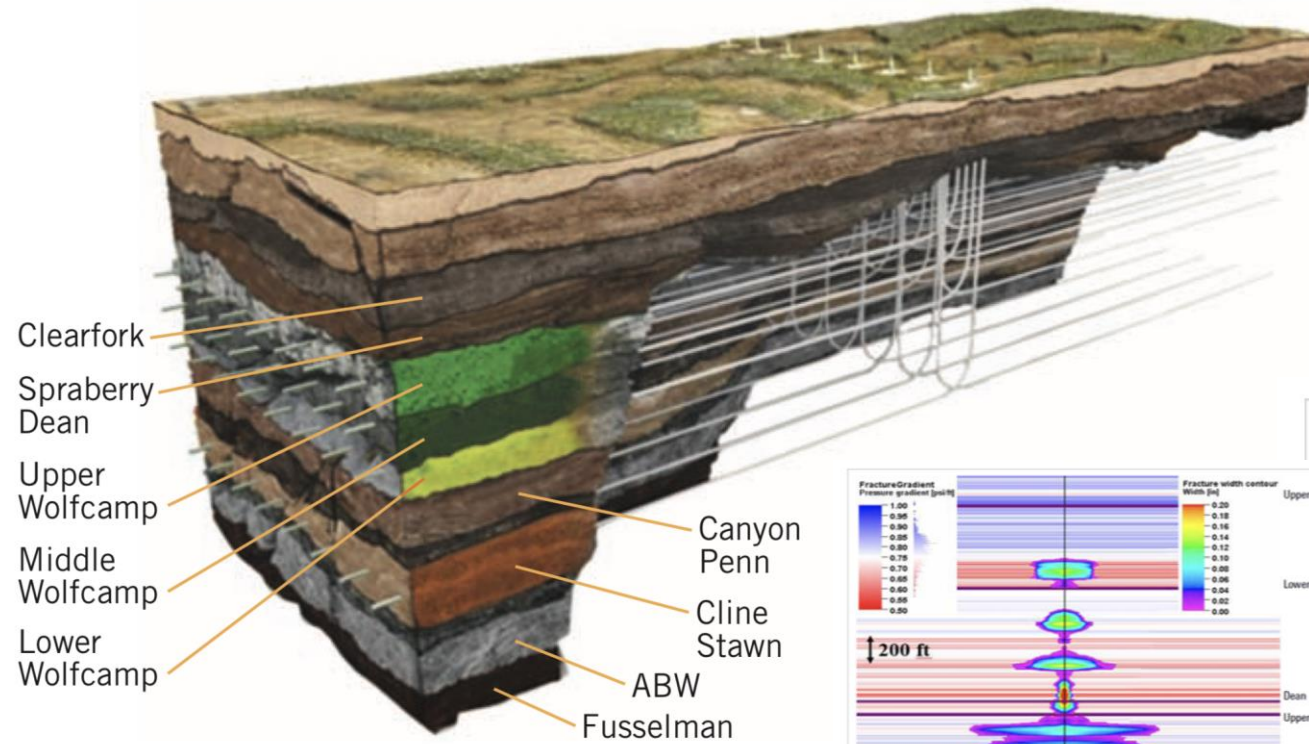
Clearfork

Spraberry Dean

Upper Wolfcamp

Middle Wolfcamp

Lower Wolfcamp

Canyon Penn

Cline Stawn

ABW

Fusselman

FractureGradient
Pressure gradient [psi/ft]
1.00
0.95
0.90
0.85
0.80
0.75
0.70
0.65
0.60
0.55
0.50

Fracture width contour
Width [in]
0.20
0.18
0.16
0.14
0.12
0.10
0.08
0.06
0.04
0.02
0.00

Upper

Lower

200 ft

Dean

Upper